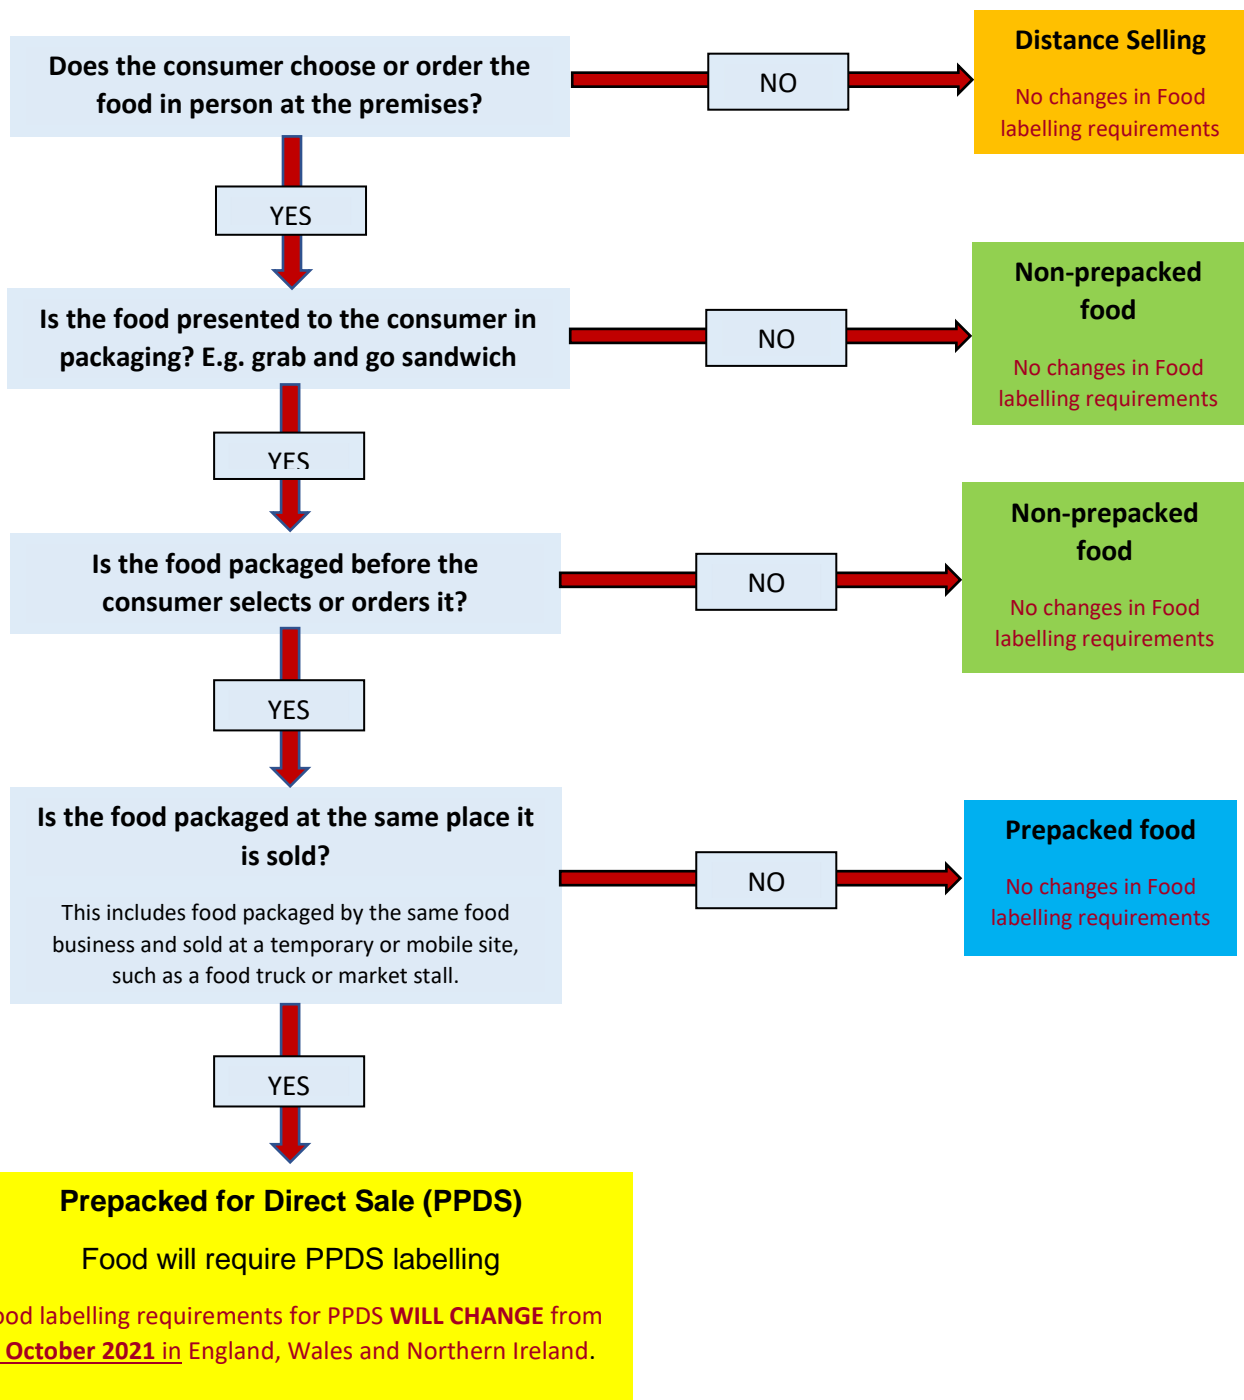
Does the consumer choose or order the food in person at the premises?

NO

Distance Selling

No changes in Food labelling requirements

YES

Is the food presented to the consumer in packaging? E.g. grab and go sandwich

NO

Non-prepacked food

No changes in Food labelling requirements

YES

Is the food packaged before the consumer selects or orders it?

NO

Non-prepacked food

No changes in Food labelling requirements

YES

Is the food packaged at the same place it is sold?

This includes food packaged by the same food business and sold at a temporary or mobile site, such as a food truck or market stall.

NO

Prepacked food

No changes in Food labelling requirements

YES

Prepacked for Direct Sale (PPDS)

Food will require PPDS labelling

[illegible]ood labelling requirements for PPDS WILL CHANGE from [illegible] October 2021 in England, Wales and Northern Ireland.